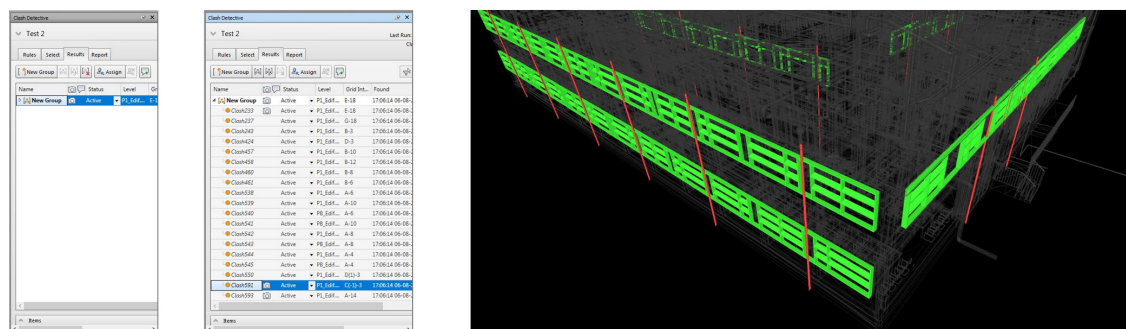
Clash Detective

Test 2

Rules Select Results Report

New Group Assign

| Name | Status | Level | Gr |
|---|---|---|---|
| New Group | Active | P1_Edif... | E-1 |

Items

Clash Detective

Test 2

Last Run

Rules Select Results Report

New Group Assign

| Name | Status | Level | Grid Int... | Found |
|---|---|---|---|---|
| New Group | Active | P1_Edif... | E-18 | 17:06:14 06-08-... |
| Clash223 | Active | P1_Edif... | E-18 | 17:06:14 06-08-... |
| Clash237 | Active | P1_Edif... | G-18 | 17:06:14 06-08-... |
| Clash243 | Active | P1_Edif... | B-3 | 17:06:14 06-08-... |
| Clash424 | Active | P1_Edif... | D-3 | 17:06:14 06-08-... |
| Clash457 | Active | P1_Edif... | B-10 | 17:06:14 06-08-... |
| Clash458 | Active | P1_Edif... | B-12 | 17:06:14 06-08-... |
| Clash460 | Active | P1_Edif... | B-8 | 17:06:14 06-08-... |
| Clash461 | Active | P1_Edif... | B-6 | 17:06:14 06-08-... |
| Clash538 | Active | P1_Edif... | A-6 | 17:06:14 06-08-... |
| Clash539 | Active | P1_Edif... | A-10 | 17:06:14 06-08-... |
| Clash540 | Active | PB_Edif... | A-6 | 17:06:14 06-08-... |
| Clash541 | Active | PB_Edif... | A-10 | 17:06:14 06-08-... |
| Clash542 | Active | P1_Edif... | A-8 | 17:06:14 06-08-... |
| Clash543 | Active | PB_Edif... | A-8 | 17:06:14 06-08-... |
| Clash544 | Active | P1_Edif... | A-4 | 17:06:14 06-08-... |
| Clash545 | Active | PB_Edif... | A-4 | 17:06:14 06-08-... |
| Clash550 | Active | P1_Edif... | D(1)-3 | 17:06:14 06-08-... |
| Clash592 | Active | P1_Edif... | C(-1)-3 | 17:06:14 06-08-... |
| Clash593 | Active | P1_Edif... | A-14 | 17:06:14 06-08-... |

Items